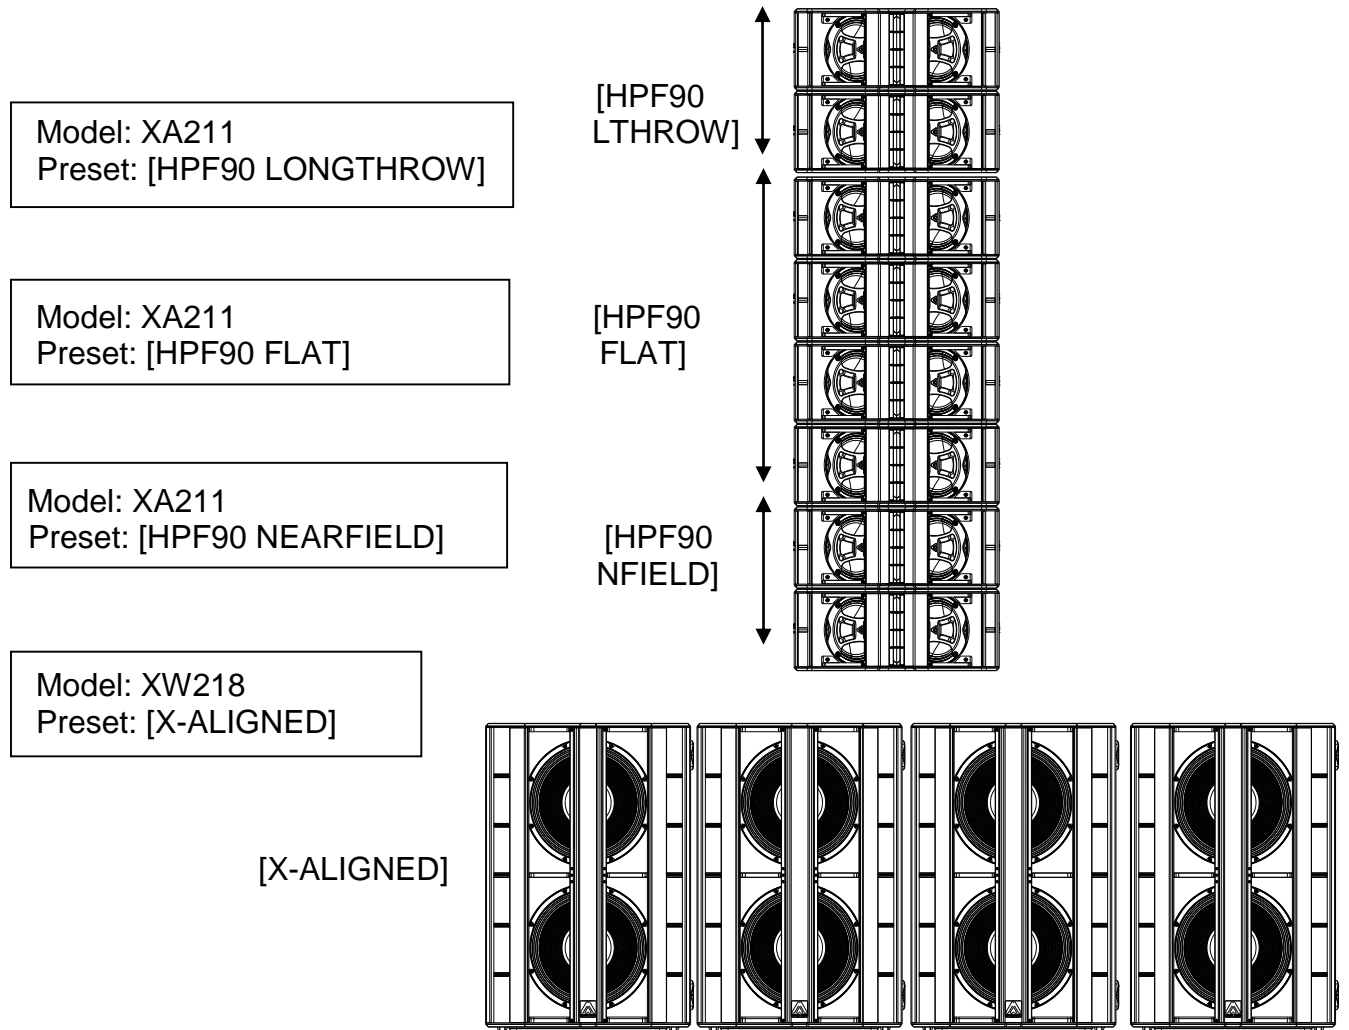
Model: XA211
Preset: [HPF90 LONGTHROW]

[HPF90
LTHROW]

Model: XA211
Preset: [HPF90 FLAT]

[HPF90
FLAT]

Model: XA211
Preset: [HPF90 NEARFIELD]

[HPF90
NFIELD]

Model: XW218
Preset: [X-ALIGNED]

[X-ALIGNED]